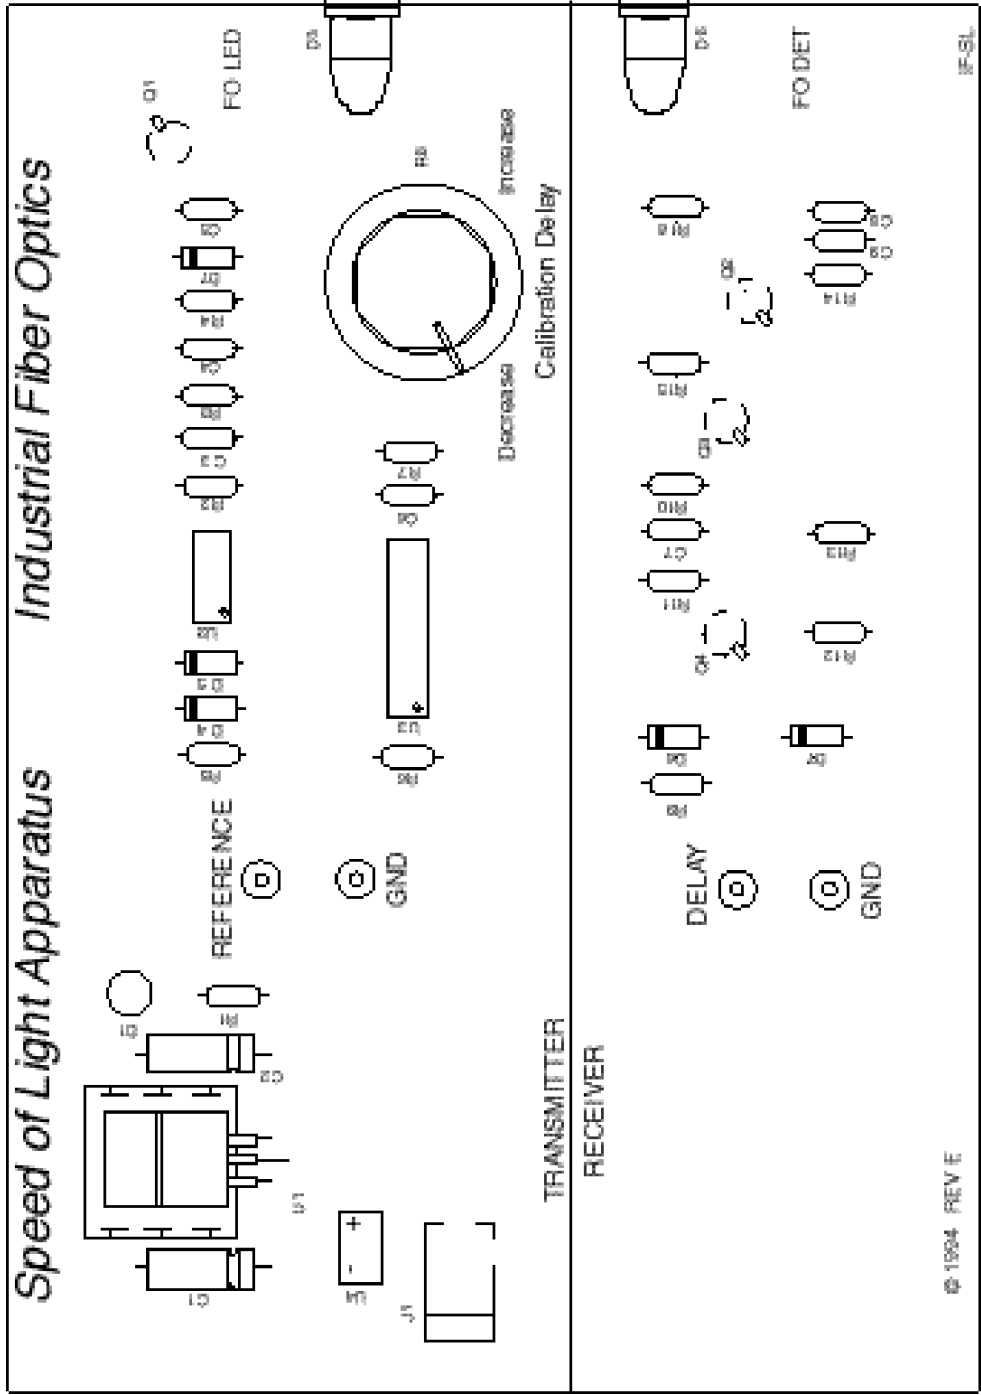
Speed of Light Apparatus

Industrial Fiber Optics

FO LED

D3

Q1

R5

R7

R4

C4

R3

C3

R2

U2

D4

D3

R1

REFERENCE

GND

C1

U1

C2

R1

J1

J2

+

-

R8

Increase

Decrease

Calibration Delay

R7

C6

U3

R6

TRANSMITTER

RECEIVER

FO DET

D4

R8

C8

C9

R14

Q2

R15

Q3

R10

C7

R11

R13

Q4

R12

D6

R9

D7

DELAY

GND

© 1994 REV E

IF-SL